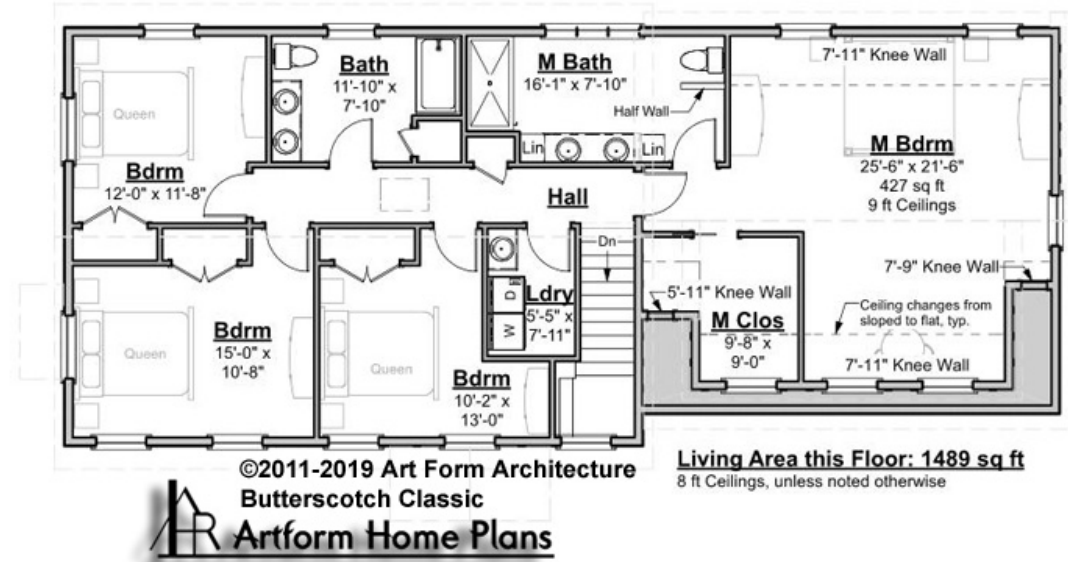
Queen

Bdrm
12'-0" x 11'-8"

Bath
11'-10" x
7'-10"

M Bath
16'-1" x 7'-10"

Half Wall

Lin

Lin

7'-11" Knee Wall

M Bdrm
25'-6" x 21'-6"
427 sq ft
9 ft Ceilings

Hall

Dn

D

W

Ldry
5'-5" x
7'-11"

7'-9" Knee Wall

5'-11" Knee Wall

Ceiling changes from sloped to flat, typ.

M Clos
9'-8" x
9'-0"

7'-11" Knee Wall

Queen

Bdrm
15'-0" x
10'-8"

Queen

Bdrm
10'-2" x
13'-0"

©2011-2019 Art Form Architecture
Butterscotch Classic

Artform Home Plans

Living Area this Floor: 1489 sq ft
8 ft Ceilings, unless noted otherwise